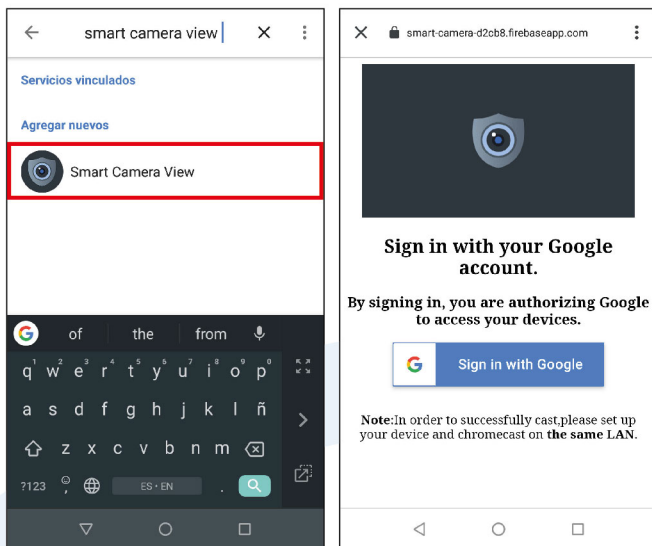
smart camera view

Servicios vinculados

Agregar nuevos

Smart Camera View

of the from

q w e r t y u i o p

a s d f g h j k l ñ

z x c v b n m

?123 , ES • EN .

smart-camera-d2cb8.firebaseapp.com

Sign in with your Google account.

By signing in, you are authorizing Google to access your devices.

Sign in with Google

Note:In order to successfully cast,please set up your device and chromecast on the same LAN.